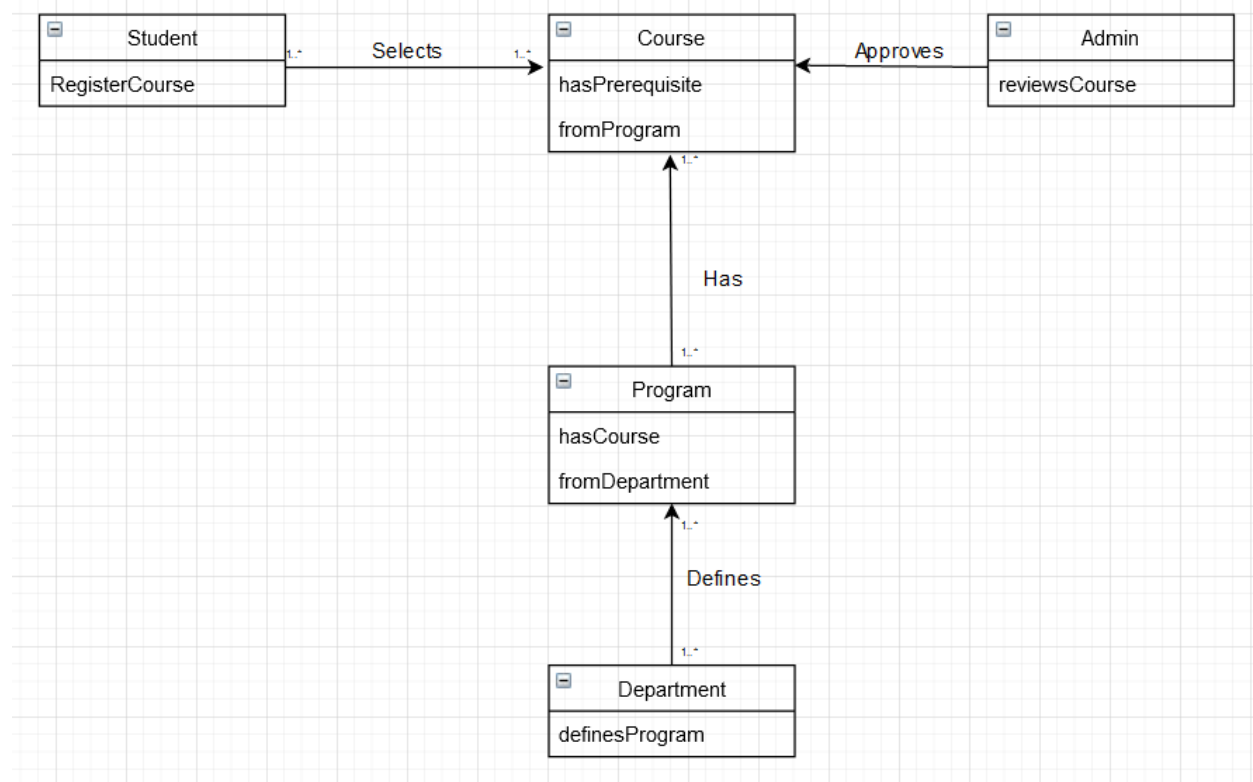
Student
RegisterCourse

1..*
Selects
1..*

Course
hasPrerequisite
fromProgram

Approves

Admin
reviewsCourse

1..*
Has
1..*

Program
hasCourse
fromDepartment

1..*
Defines
1..*

Department
definesProgram